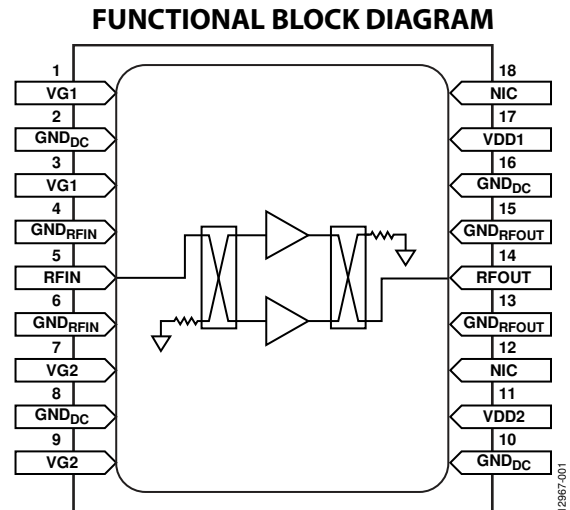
FUNCTIONAL BLOCK DIAGRAM

1
VG1
2
$GND_{DC}$
3
VG1
4
$GND_{RFIN}$
5
RFIN
6
$GND_{RFIN}$
7
VG2
8
$GND_{DC}$
9
VG2

18
NIC
17
VDD1
16
$GND_{DC}$
15
$GND_{RFOUT}$
14
RFOUT
13
$GND_{RFOUT}$
12
NIC
11
VDD2
10
$GND_{DC}$

12967-001